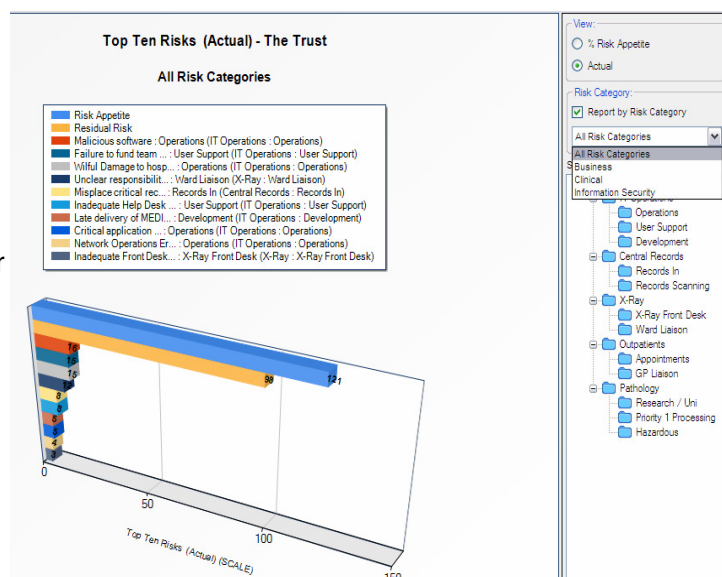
Top Ten Risks (Actual) - The Trust

All Risk Categories

Risk Appetite
Residual Risk
Malicious software : Operations (IT Operations : Operations)
Failure to fund team ... : User Support (IT Operations : User Support)
Wilful Damage to hosp... : Operations (IT Operations : Operations)
Unclear responsibilit... : Ward Liaison (X-Ray : Ward Liaison)
Misplace critical rec... : Records In (Central Records : Records In)
Inadequate Help Desk ... : User Support (IT Operations : User Support)
Late delivery of MEDI... : Development (IT Operations : Development)
Critical application ... : Operations (IT Operations : Operations)
Network Operations Er... : Operations (IT Operations : Operations)
Inadequate Front Desk... : X-Ray Front Desk (X-Ray : X-Ray Front Desk)

16
15
15
12
8
8
6
5
4
3
98
121

0
50
100
150
Top Ten Risks (Actual) (SCALE)

View:
% Risk Appetite
Actual

Risk Category:
Report by Risk Category
All Risk Categories
All Risk Categories
Business
Clinical
Information Security

Operations
User Support
Development
Central Records
Records In
Records Scanning
X-Ray
X-Ray Front Desk
Ward Liaison
Outpatients
Appointments
GP Liaison
Pathology
Research / Uni
Priority 1 Processing
Hazardous